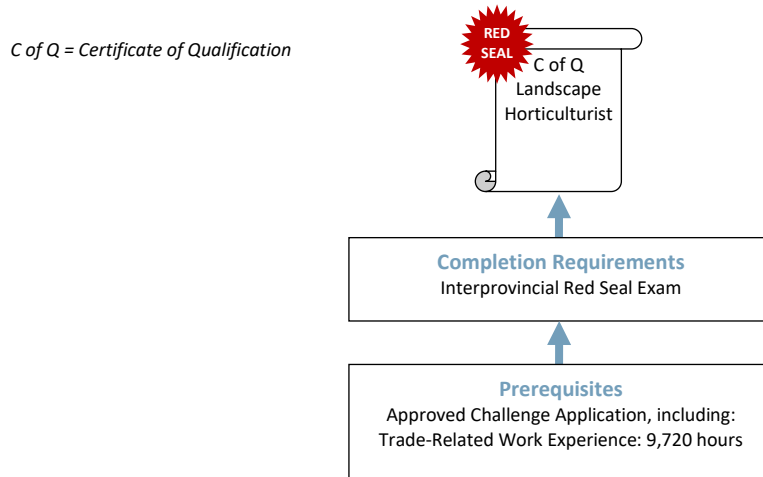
C of Q = Certificate of Qualification

RED SEAL

C of Q Landscape Horticulturist

Completion Requirements
Interprovincial Red Seal Exam

Prerequisites
Approved Challenge Application, including:
Trade-Related Work Experience: 9,720 hours